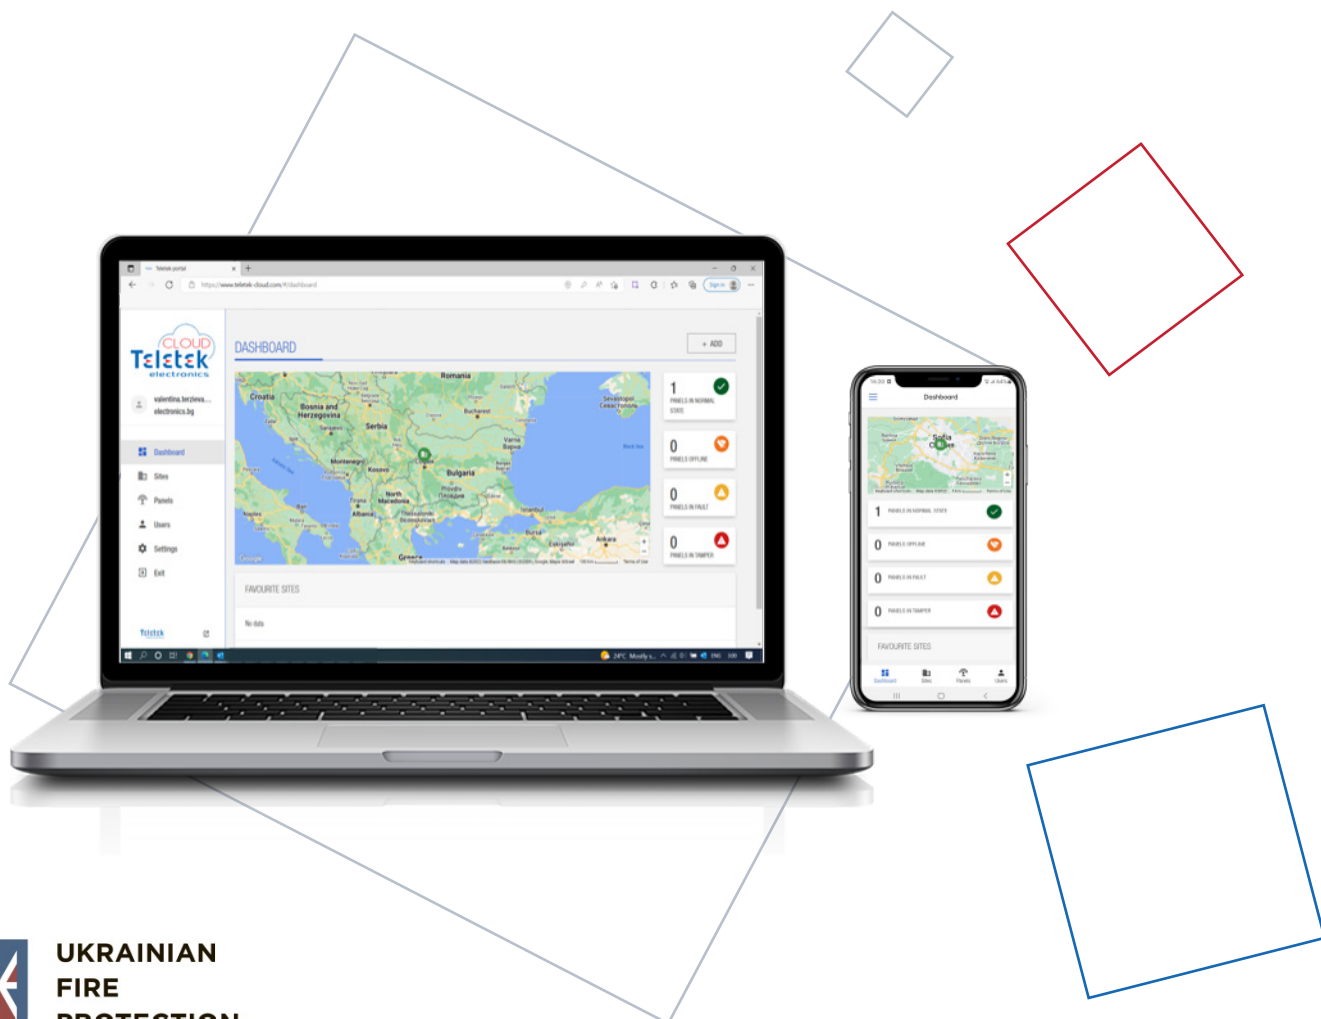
Teletek portal

https://www.teletek-cloud.com/#/dashboard

CLOUD
Teletek
electronics

valentina.berzieva...
electronics.bg

Dashboard
Sites
Panels
Users
Settings
Exit

Teletek

DASHBOARD

+ ADD

Romania
Croatia
Bosnia and Herzegovina
Serbia
Bucharest
Montenegro
Kosovo
Bulgaria
North Macedonia
Albania
Greece
Varna
Istanbul
Bursa
Ankara
Naples
Black Sea
Google

1
PANELS IN NORMAL STATE

0
PANELS OFFLINE

0
PANELS IN FAULT

0
PANELS IN TAMPER

FAVOURITE SITES

No data

24°C Mostly s...

Dashboard

Sofia

1 PANELS IN NORMAL STATE
0 PANELS OFFLINE
0 PANELS IN FAULT
0 PANELS IN TAMPER

FAVOURITE SITES

Dashboard
Sites
Panels
Users

UKRAINIAN
FIRE
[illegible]